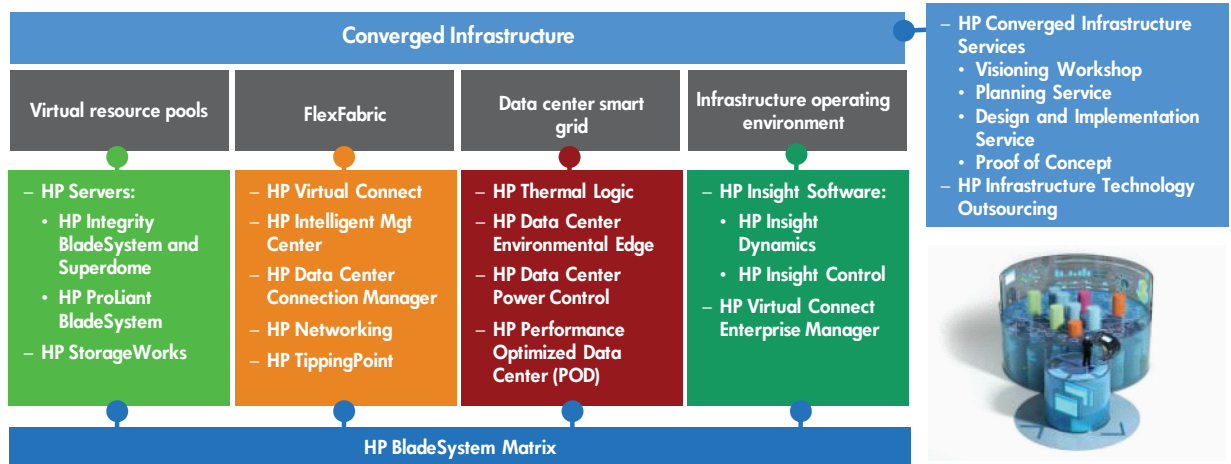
Converged Infrastructure

– HP Converged Infrastructure Services
• Visioning Workshop
• Planning Service
• Design and Implementation Service
• Proof of Concept
– HP Infrastructure Technology Outsourcing

Virtual resource pools

– HP Servers:
• HP Integrity BladeSystem and Superdome
• HP ProLiant BladeSystem
– HP StorageWorks

FlexFabric

– HP Virtual Connect
– HP Intelligent Mgt Center
– HP Data Center Connection Manager
– HP Networking
– HP TippingPoint

Data center smart grid

– HP Thermal Logic
– HP Data Center Environmental Edge
– HP Data Center Power Control
– HP Performance Optimized Data Center (POD)

Infrastructure operating environment

– HP Insight Software:
• HP Insight Dynamics
• HP Insight Control
– HP Virtual Connect Enterprise Manager

HP BladeSystem Matrix